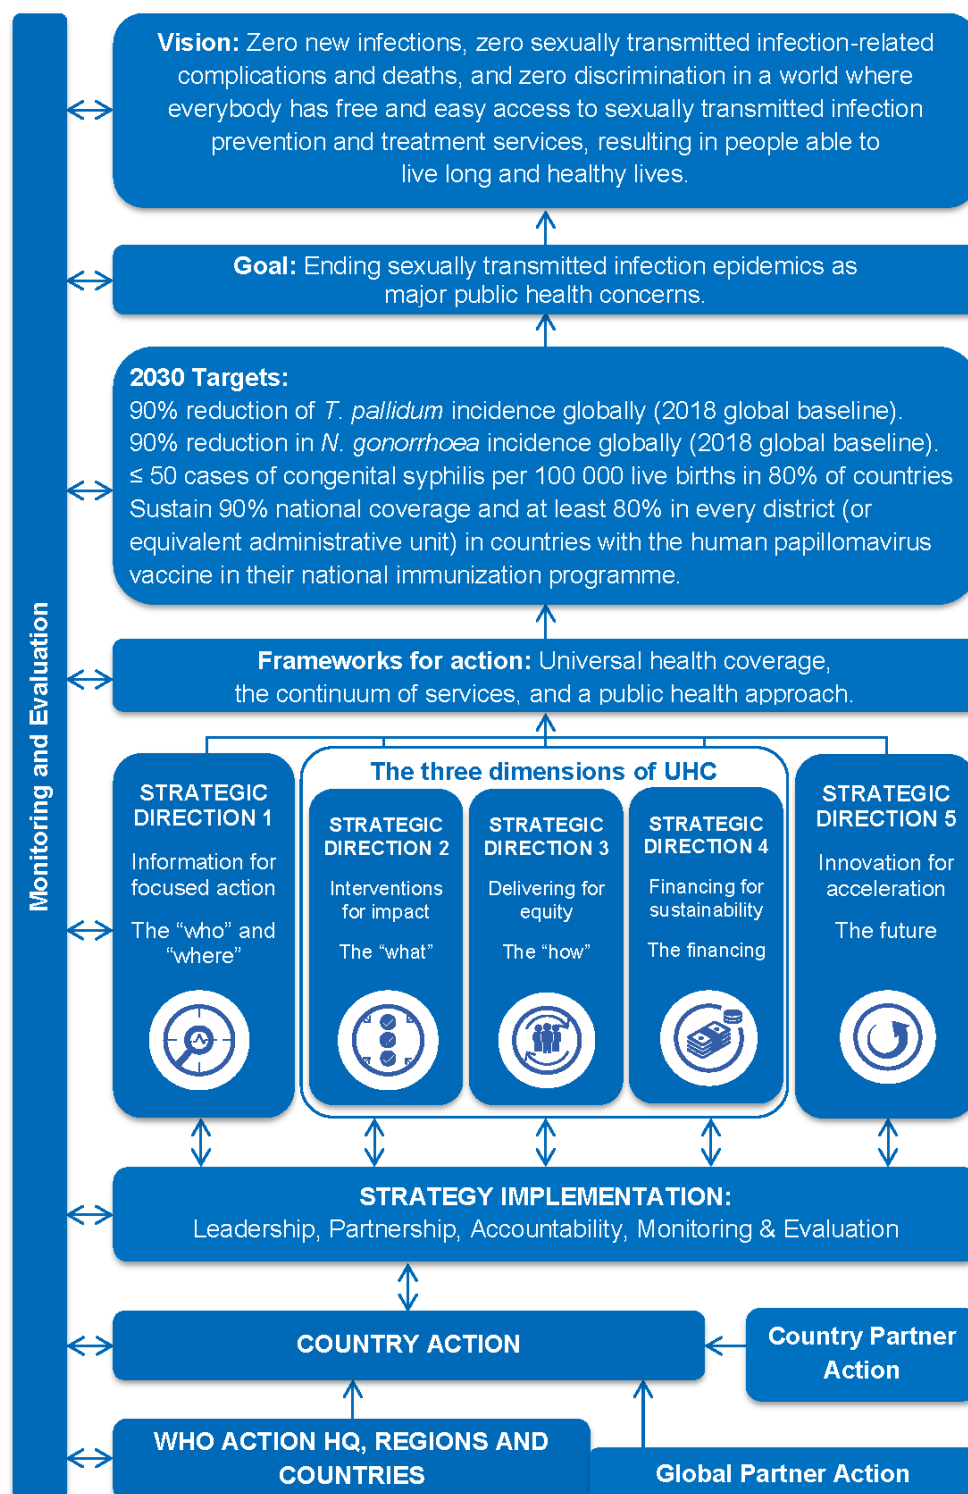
Monitoring and Evaluation

**Vision:** Zero new infections, zero sexually transmitted infection-related complications and deaths, and zero discrimination in a world where everybody has free and easy access to sexually transmitted infection prevention and treatment services, resulting in people able to live long and healthy lives.

**Goal:** Ending sexually transmitted infection epidemics as major public health concerns.

**2030 Targets:**
90% reduction of *T. pallidum* incidence globally (2018 global baseline).
90% reduction in *N. gonorrhoea* incidence globally (2018 global baseline).
≤ 50 cases of congenital syphilis per 100 000 live births in 80% of countries
Sustain 90% national coverage and at least 80% in every district (or equivalent administrative unit) in countries with the human papillomavirus vaccine in their national immunization programme.

**Frameworks for action:** Universal health coverage, the continuum of services, and a public health approach.

The three dimensions of UHC

STRATEGIC DIRECTION 1
Information for focused action
The "who" and "where"

STRATEGIC DIRECTION 2
Interventions for impact
The "what"

STRATEGIC DIRECTION 3
Delivering for equity
The "how"

STRATEGIC DIRECTION 4
Financing for sustainability
The financing

STRATEGIC DIRECTION 5
Innovation for acceleration
The future

STRATEGY IMPLEMENTATION:
Leadership, Partnership, Accountability, Monitoring & Evaluation

COUNTRY ACTION

Country Partner Action

WHO ACTION HQ, REGIONS AND COUNTRIES

Global Partner Action